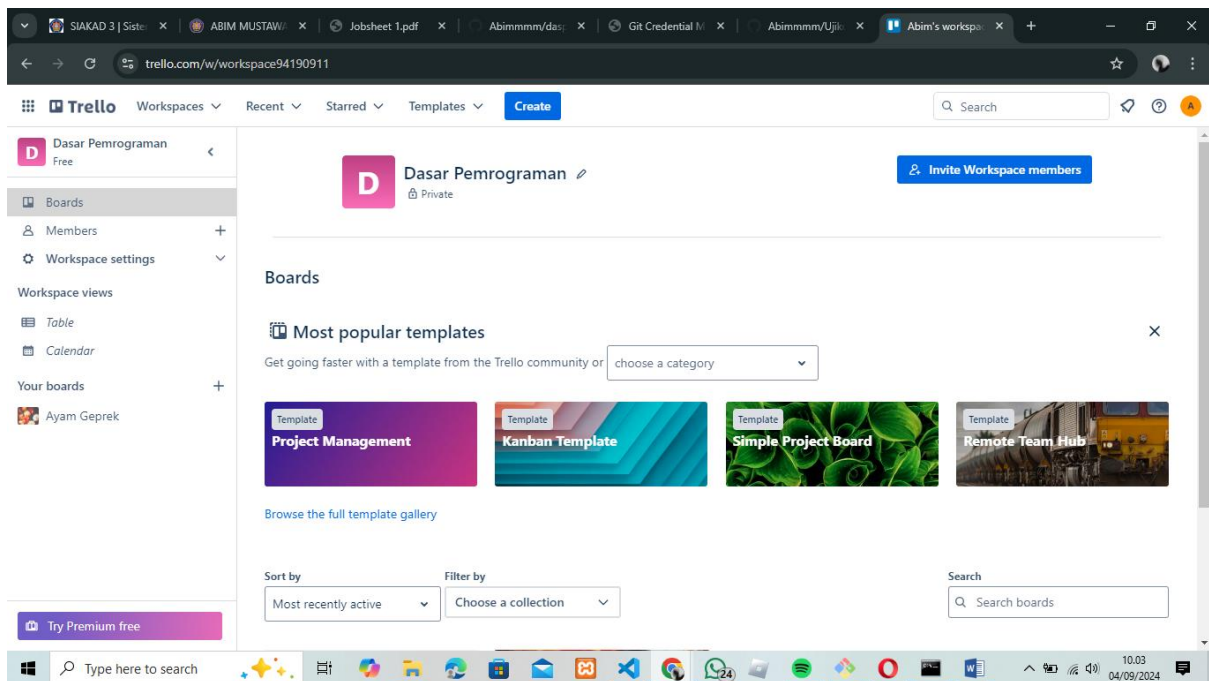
SIAKAD 3 | Siste × ABIM MUSTAW × Jobsheet 1.pdf × Abimmmm/das × Git Credential M × Abimmmm/Ujik × Abim's workspa ×

trello.com/w/workspace94190911

Trello Workspaces Recent Starred Templates Create

Search

A

Dasar Pemrograman
Free

Boards
Members
Workspace settings

Workspace views
Table
Calendar

Your boards
Ayam Geprek

Try Premium free

D

Dasar Pemrograman
Private

Invite Workspace members

Boards

Most popular templates

Get going faster with a template from the Trello community or choose a category

Template
Project Management

Template
Kanban Template

Template
Simple Project Board

Template
Remote Team Hub

Browse the full template gallery

Sort by
Most recently active

Filter by
Choose a collection

Search
Search boards

Type here to search

24

10.03
04/09/2024